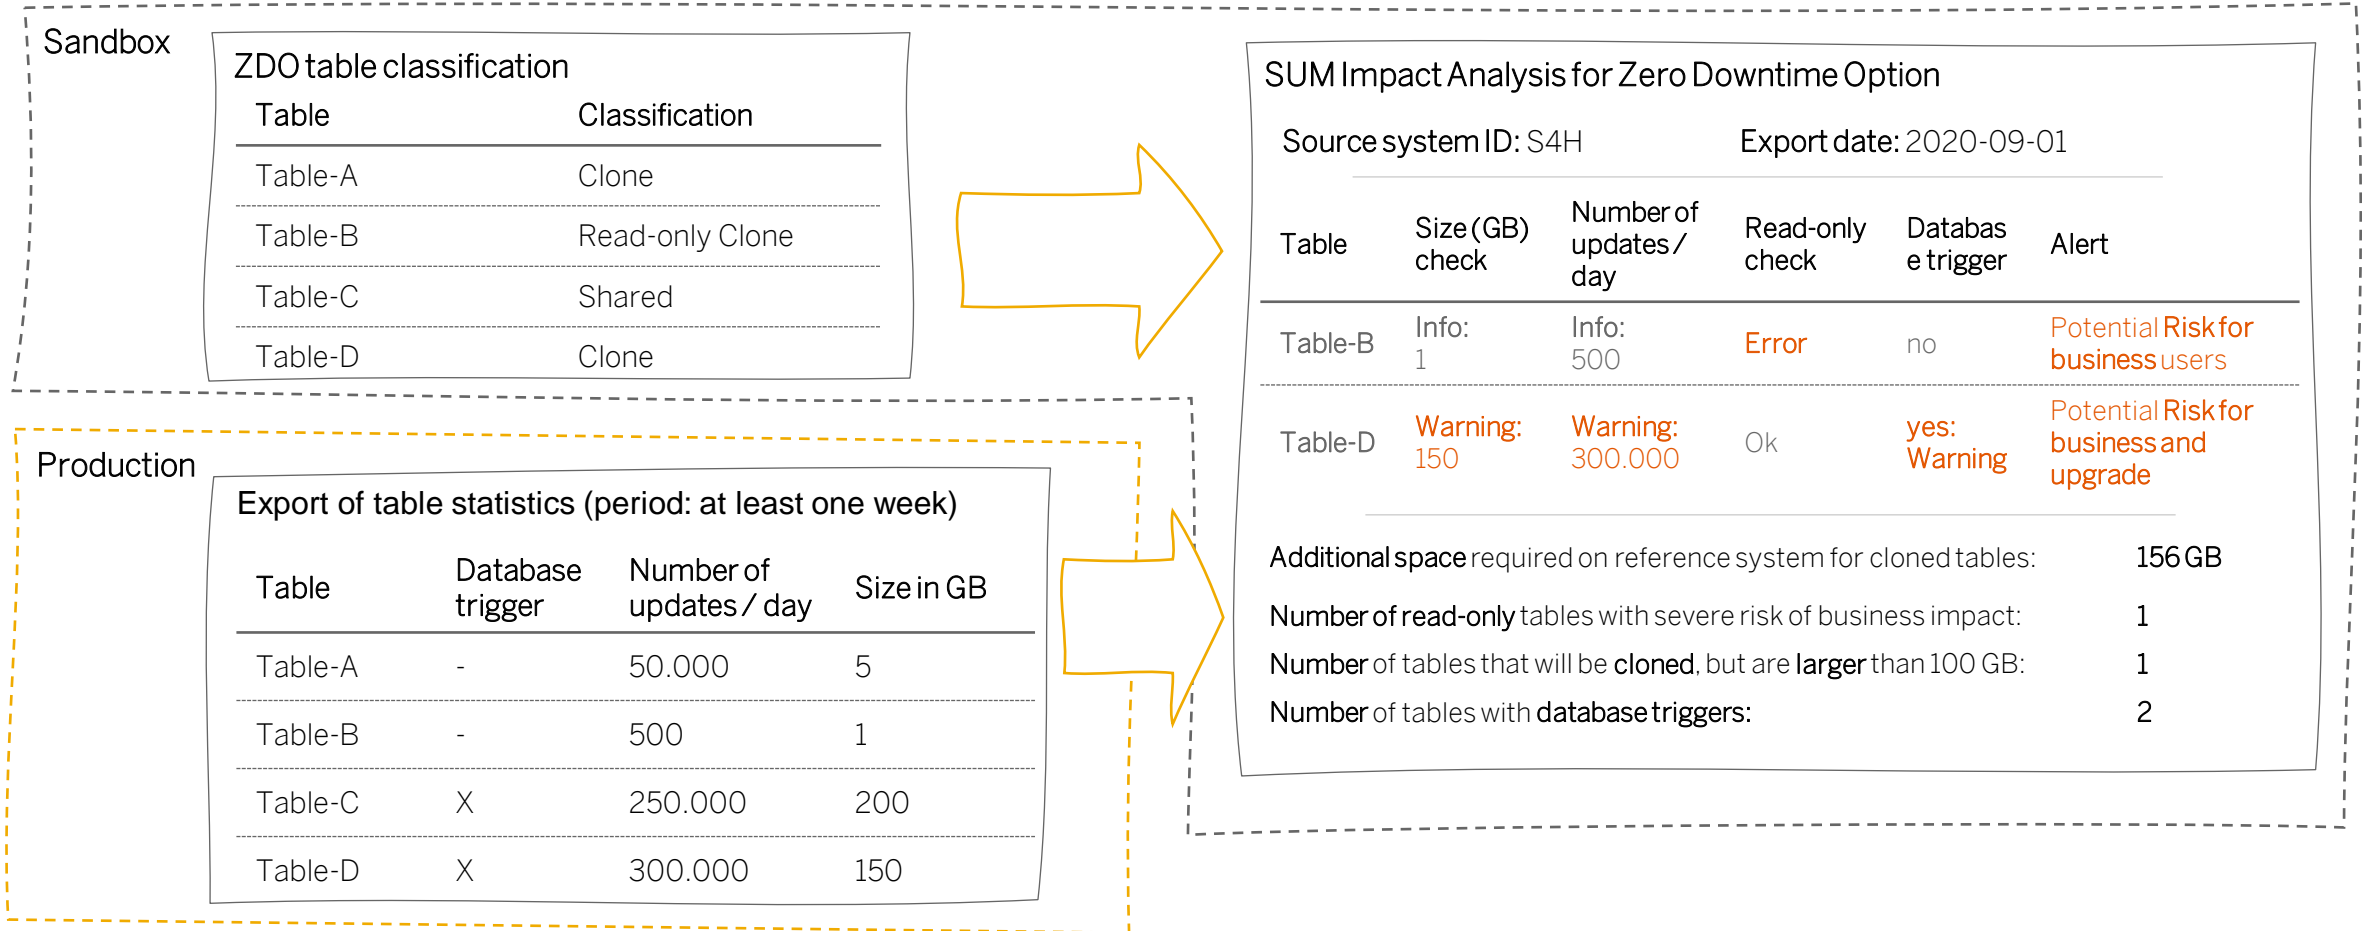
Sandbox

ZDO table classification

| Table | Classification |
|---|---|
| Table-A | Clone |
| Table-B | Read-only Clone |
| Table-C | Shared |
| Table-D | Clone |

Production

Export of table statistics (period: at least one week)

| Table | Database trigger | Number of updates / day | Size in GB |
|---|---|---|---|
| Table-A | - | 50.000 | 5 |
| Table-B | - | 500 | 1 |
| Table-C | X | 250.000 | 200 |
| Table-D | X | 300.000 | 150 |

SUM Impact Analysis for Zero Downtime Option

Source system ID: S4H Export date: 2020-09-01

| Table | Size (GB) check | Number of updates / day | Read-only check | Databas e trigger | Alert |
|---|---|---|---|---|---|
| Table-B | Info: 1 | Info: 500 | Error | no | Potential Risk for business users |
| Table-D | Warning: 150 | Warning: 300.000 | Ok | yes: Warning | Potential Risk for business and upgrade |

Additional space required on reference system for cloned tables: 156 GB

Number of read-only tables with severe risk of business impact: 1

Number of tables that will be cloned, but are larger than 100 GB: 1

Number of tables with database triggers: 2